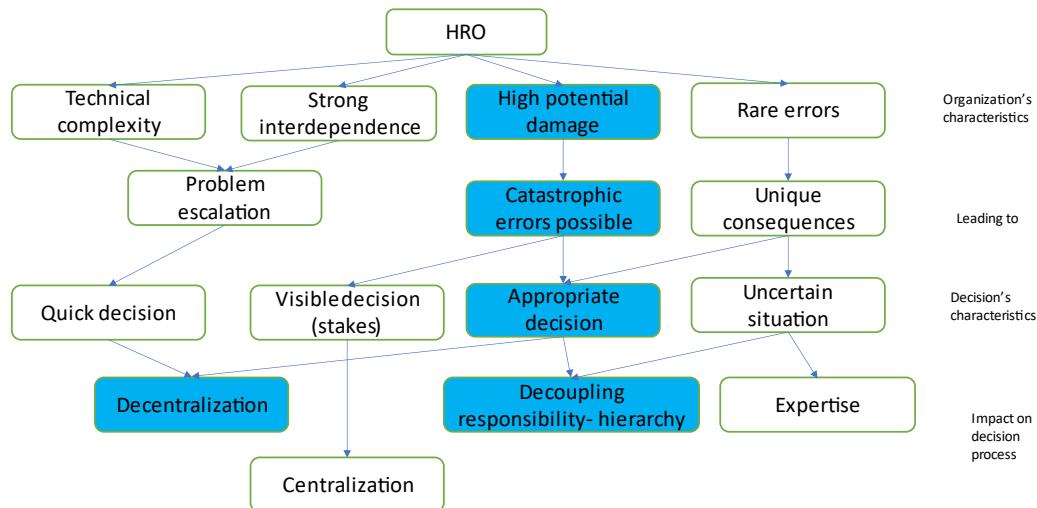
HRO

Technical complexity

Strong interdependence

High potential damage

Rare errors

Organization's characteristics

Problem escalation

Catastrophic errors possible

Unique consequences

Leading to

Quick decision

Visibledecision (stakes)

Appropriate decision

Uncertain situation

Decision's characteristics

Decentralization

Decoupling responsibility- hierarchy

Expertise

Impact on decision process

Centralization